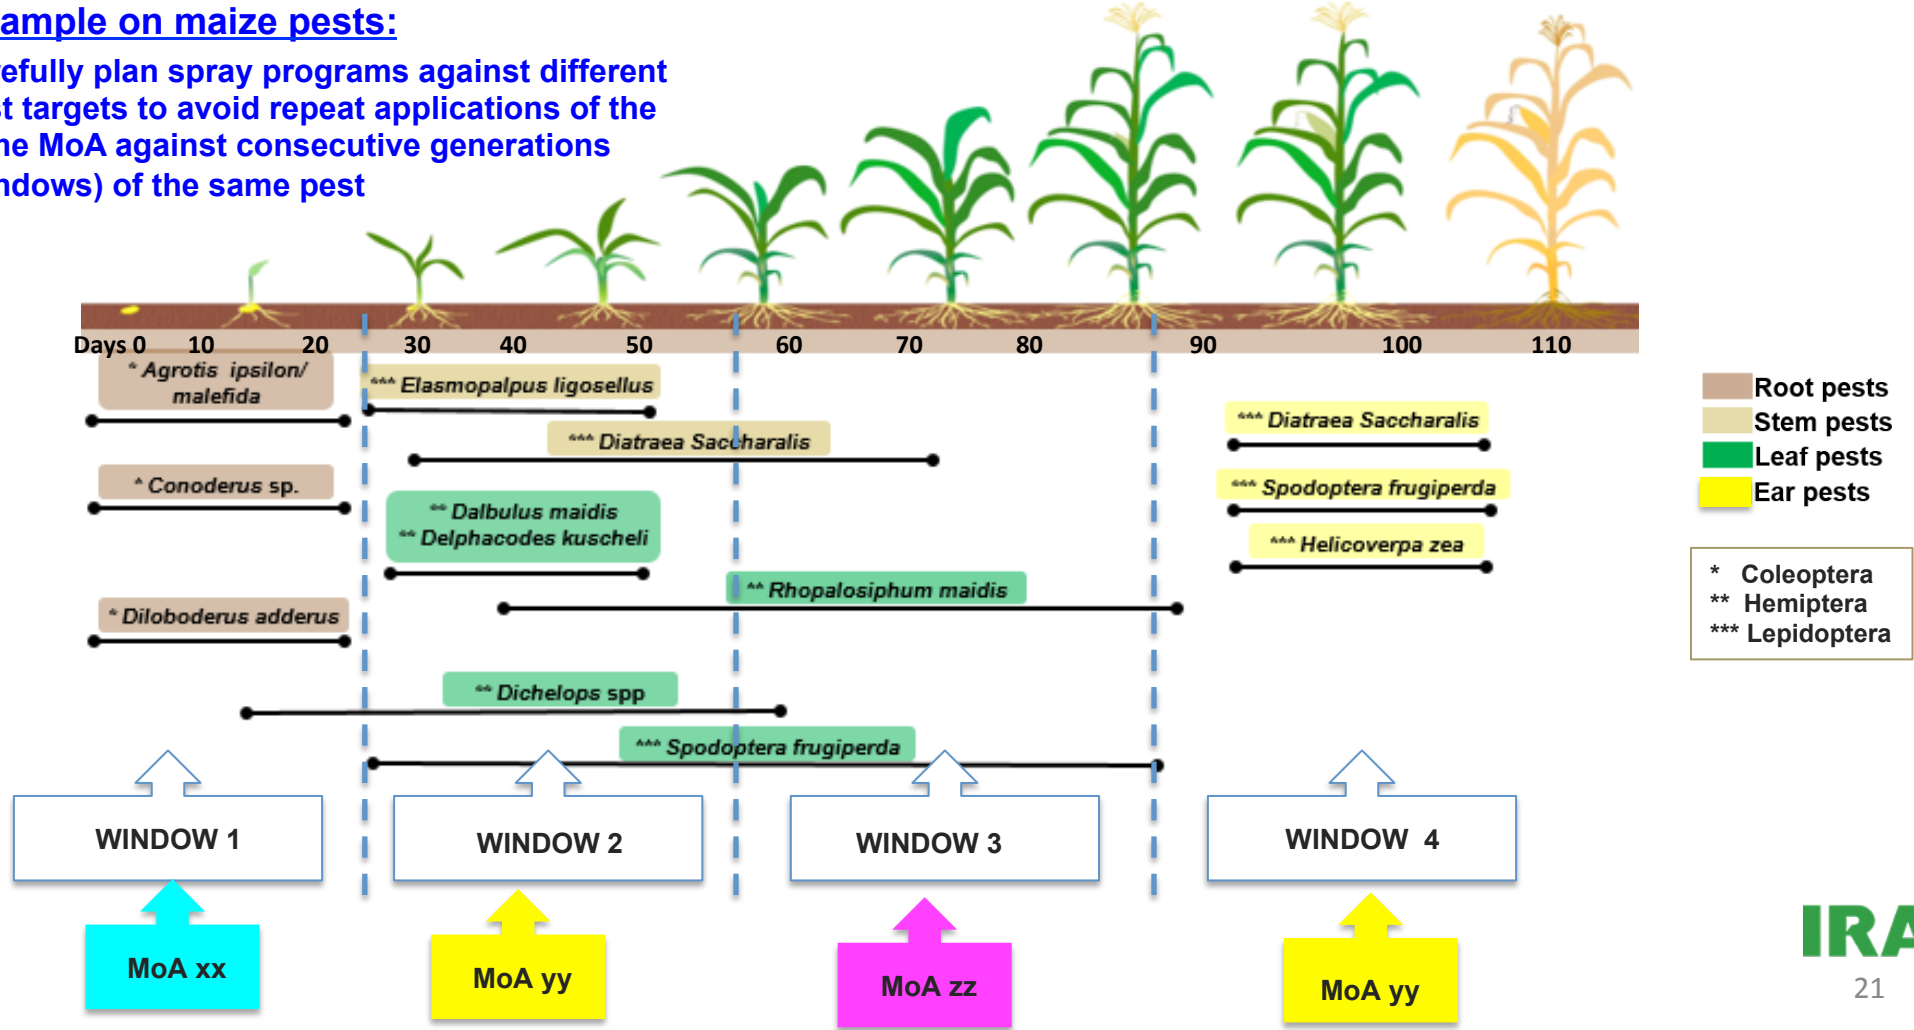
ample on maize pests:

efully plan spray programs against different t targets to avoid repeat applications of the he MoA against consecutive generations ndows) of the same pest

Days 0 10 20 30 40 50 60 70 80 90 100 110

* Agrotis ipsilon/ malefida

*** Elasmopalpus ligosellus

*** Diatraea Saccharalis

* Conoderus sp.

** Dalbulus maidis
** Delphacodes kuscheli

** Rhopalosiphum maidis

* Diloboderus adderus

** Dichelops spp

*** Spodoptera frugiperda

*** Diatraea Saccharalis

*** Spodoptera frugiperda

*** Helicoverpa zea

Root pests
Stem pests
Leaf pests
Ear pests

* Coleoptera
** Hemiptera
*** Lepidoptera

WINDOW 1

WINDOW 2

WINDOW 3

WINDOW 4

MoA xx

MoA yy

MoA zz

MoA yy

IRA

21